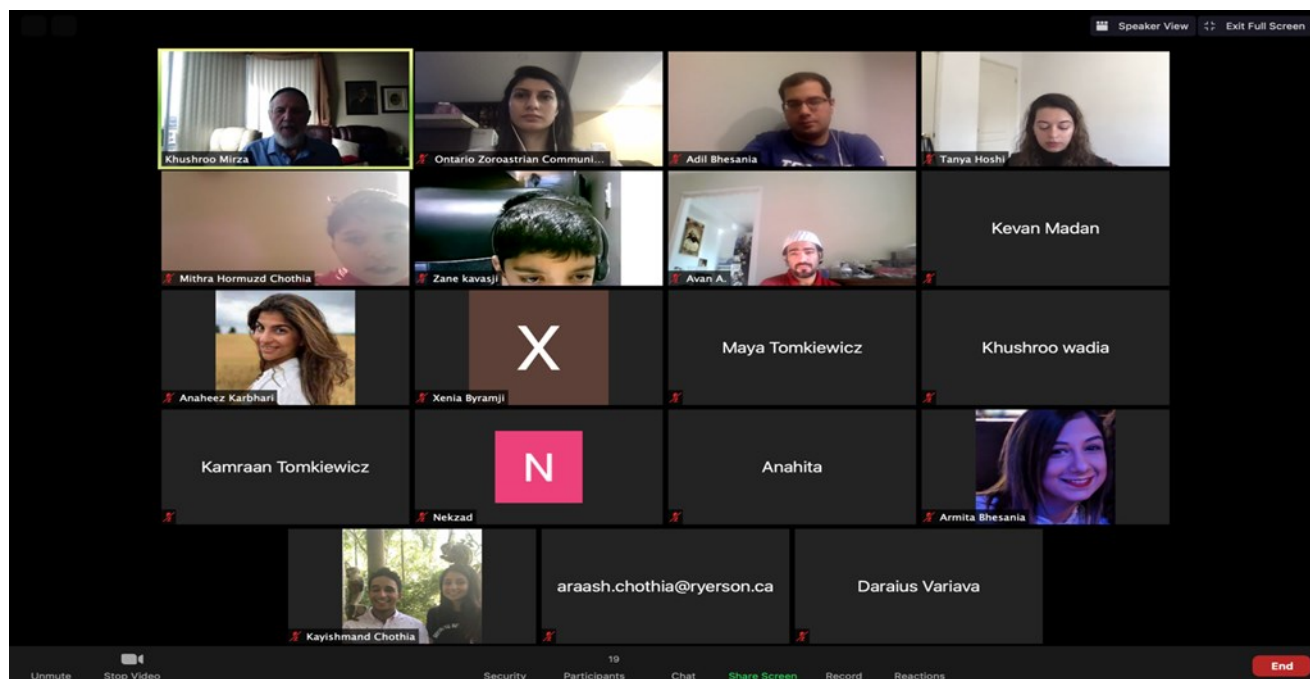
Speaker View
Exit Full Screen

Khushroo Mirza
Ontario Zoroastrian Communi...
Adil Bhesania
Tanya Hoshi

Mithra Hormuzd Chothia
Zane kavasji
Avan A.
Kevan Madan

Anaheez Karbhari
X
Xenia Byramji
Maya Tomkiewicz
Khushroo wadia

Kamraan Tomkiewicz
N
Nekzad
Anahita
Armita Bhesania

Kayishmand Chothia
araash.chothia@ryerson.ca
Daraius Variava

Unmute
Stop Video
Security
19
Participants
Chat
Share Screen
Record
Reactions
End